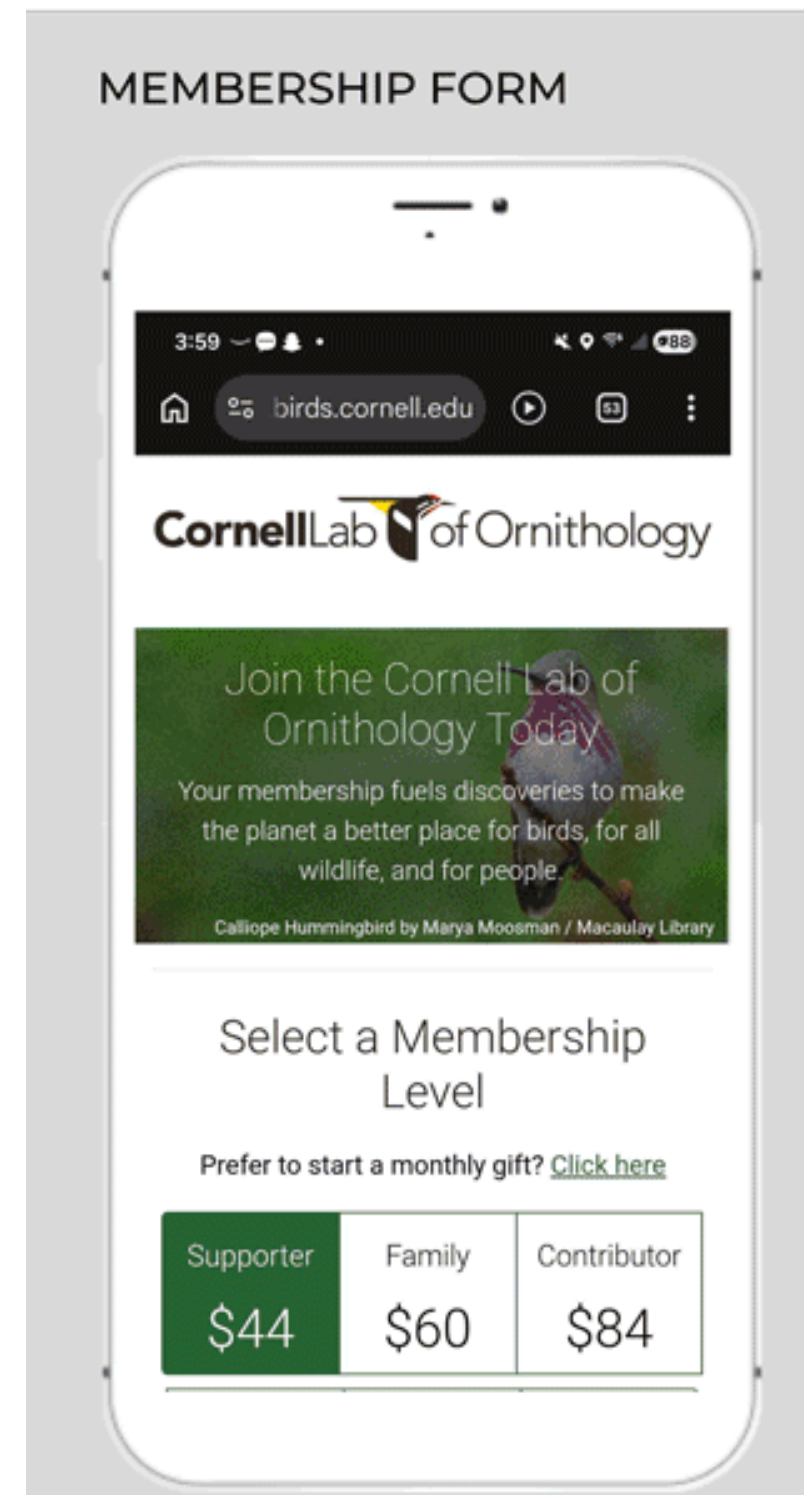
MEMBERSHIP FORM

3:59

88

birds.cornell.edu

53

CornellLab of Ornithology

Join the Cornell Lab of Ornithology Today

Your membership fuels discoveries to make the planet a better place for birds, for all wildlife, and for people.

Calliope Hummingbird by Marya Moosman / Macaulay Library

Select a Membership Level

Prefer to start a monthly gift? Click here

| Supporter | Family | Contributor |
|---|---|---|
| $44 | $60 | $84 |